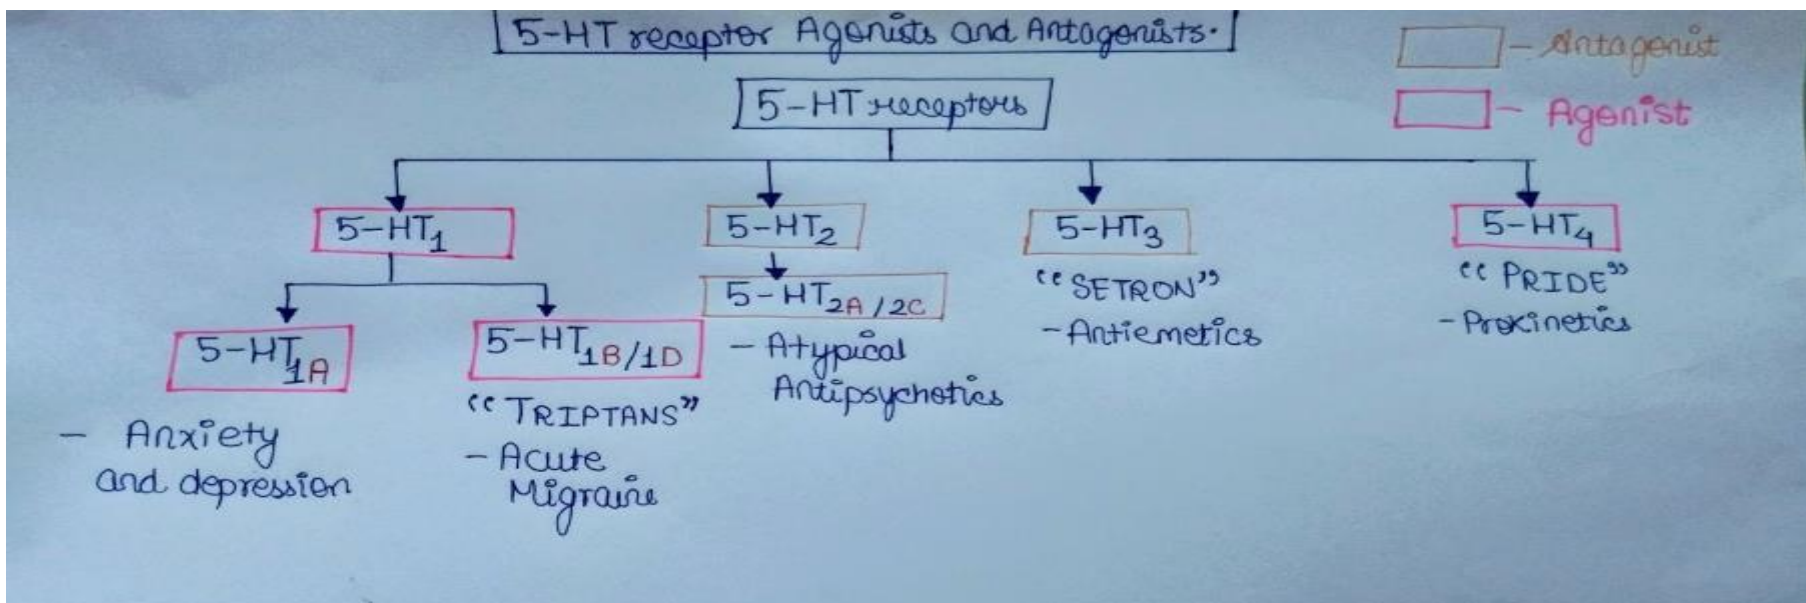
5-HT receptor Agonists and Antagonists.

– Antagonist

– Agonist

5-HT receptors

$5\text{-}HT_1$

$5\text{-}HT_{1A}$

– Anxiety and depression

$5\text{-}HT_{1B/1D}$

"TRIPTANS"

– Acute Migraine

$5\text{-}HT_2$

$5\text{-}HT_{2A/2C}$

– Atypical Antipsychotics

$5\text{-}HT_3$

"SETRON"

– Antiemetics

$5\text{-}HT_4$

"PRIDE"

– Prokinetics